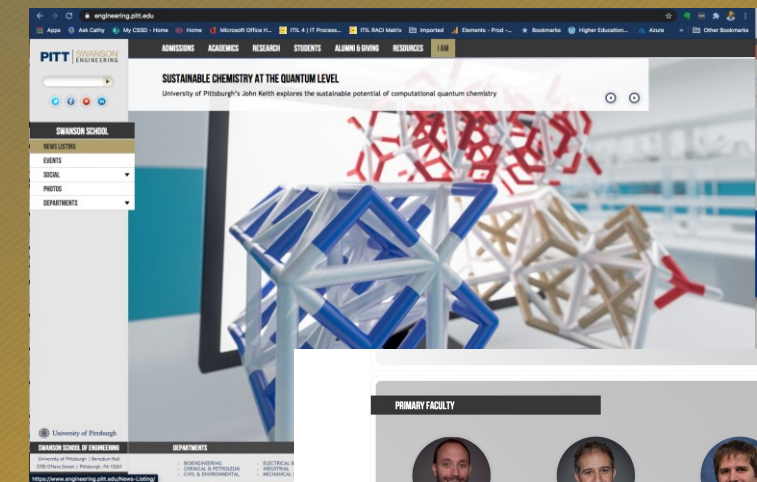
engineering.pitt.edu

Apps | Ask Cathy | My CSSD - Home | Home | Microsoft Office H... | ITIL 4 | IT Process... | ITIL RACI Matrix | Imported | Elements - Prod -... | Bookmarks | Higher Education... | Azure | Other Bookmarks

PITT | SWANSON ENGINEERING

ADMISSIONS | ACADEMICS | RESEARCH | STUDENTS | ALUMNI & GIVING | RESOURCES | I AM

SUSTAINABLE CHEMISTRY AT THE QUANTUM LEVEL

University of Pittsburgh's John Keith explores the sustainable potential of computational quantum chemistry

SWANSON SCHOOL

NEWS LISTING
EVENTS
SOCIAL
PHOTOS
DEPARTMENTS

University of Pittsburgh

SWANSON SCHOOL OF ENGINEERING

University of Pittsburgh | Benedum Hall
3700 O'Hara Street | Pittsburgh, PA 15261

DEPARTMENTS

BIOENGINEERING
CHEMICAL & PETROLEUM
CIVIL & ENVIRONMENTAL

ELECTRICAL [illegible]
INDUSTRIAL
MECHANICAL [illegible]

https://www.engineering.pitt.edu/News-Listing/

PRIMARY FACULTY